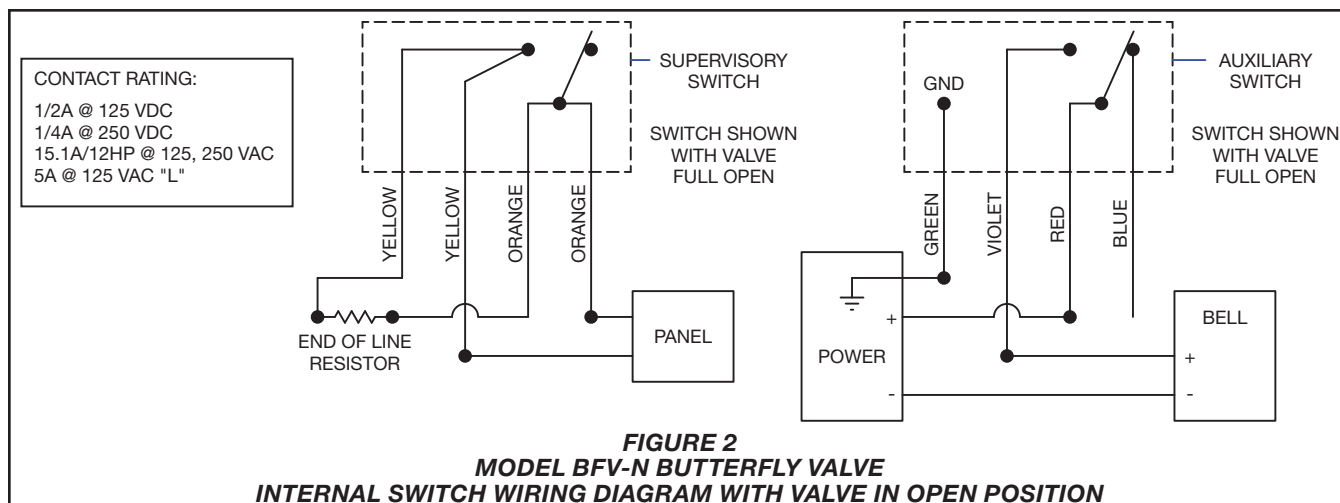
CONTACT RATING:

1/2A @ 125 VDC
1/4A @ 250 VDC
15.1A/12HP @ 125, 250 VAC
5A @ 125 VAC "L"

SUPERVISORY SWITCH

SWITCH SHOWN WITH VALVE FULL OPEN

YELLOW
YELLOW
ORANGE
ORANGE

END OF LINE RESISTOR

PANEL

GND

AUXILIARY SWITCH

SWITCH SHOWN WITH VALVE FULL OPEN

GREEN
VIOLET
RED
BLUE

+
POWER
-

BELL
+
-

FIGURE 2
MODEL BFV-N BUTTERFLY VALVE
INTERNAL SWITCH WIRING DIAGRAM WITH VALVE IN OPEN POSITION